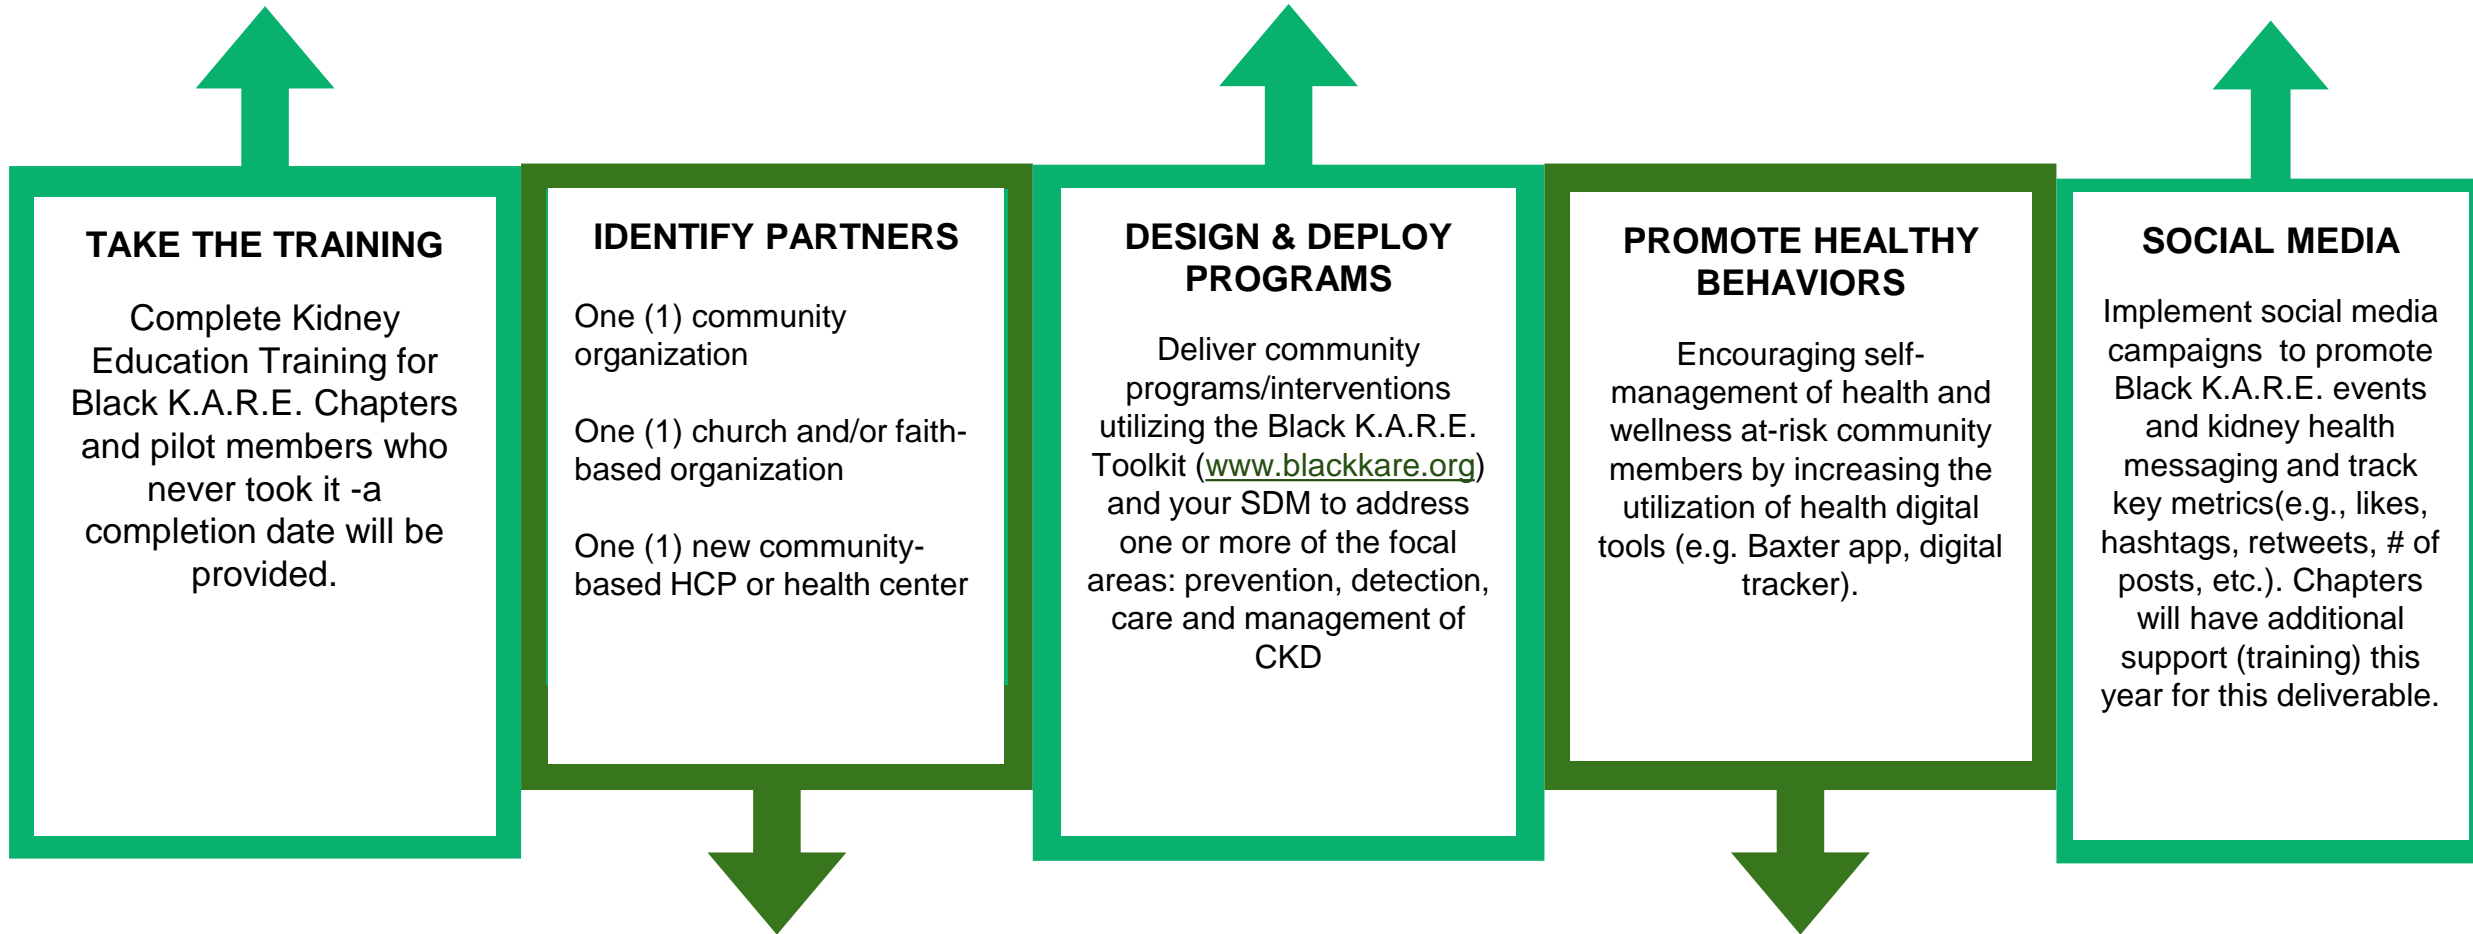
TAKE THE TRAINING

Complete Kidney Education Training for Black K.A.R.E. Chapters and pilot members who never took it -a completion date will be provided.

IDENTIFY PARTNERS

One (1) community organization

One (1) church and/or faith-based organization

One (1) new community-based HCP or health center

DESIGN & DEPLOY PROGRAMS

Deliver community programs/interventions utilizing the Black K.A.R.E. Toolkit (www.blackkare.org) and your SDM to address one or more of the focal areas: prevention, detection, care and management of CKD

PROMOTE HEALTHY BEHAVIORS

Encouraging self-management of health and wellness at-risk community members by increasing the utilization of health digital tools (e.g. Baxter app, digital tracker).

SOCIAL MEDIA

Implement social media campaigns to promote Black K.A.R.E. events and kidney health messaging and track key metrics(e.g., likes, hashtags, retweets, # of posts, etc.). Chapters will have additional support (training) this year for this deliverable.